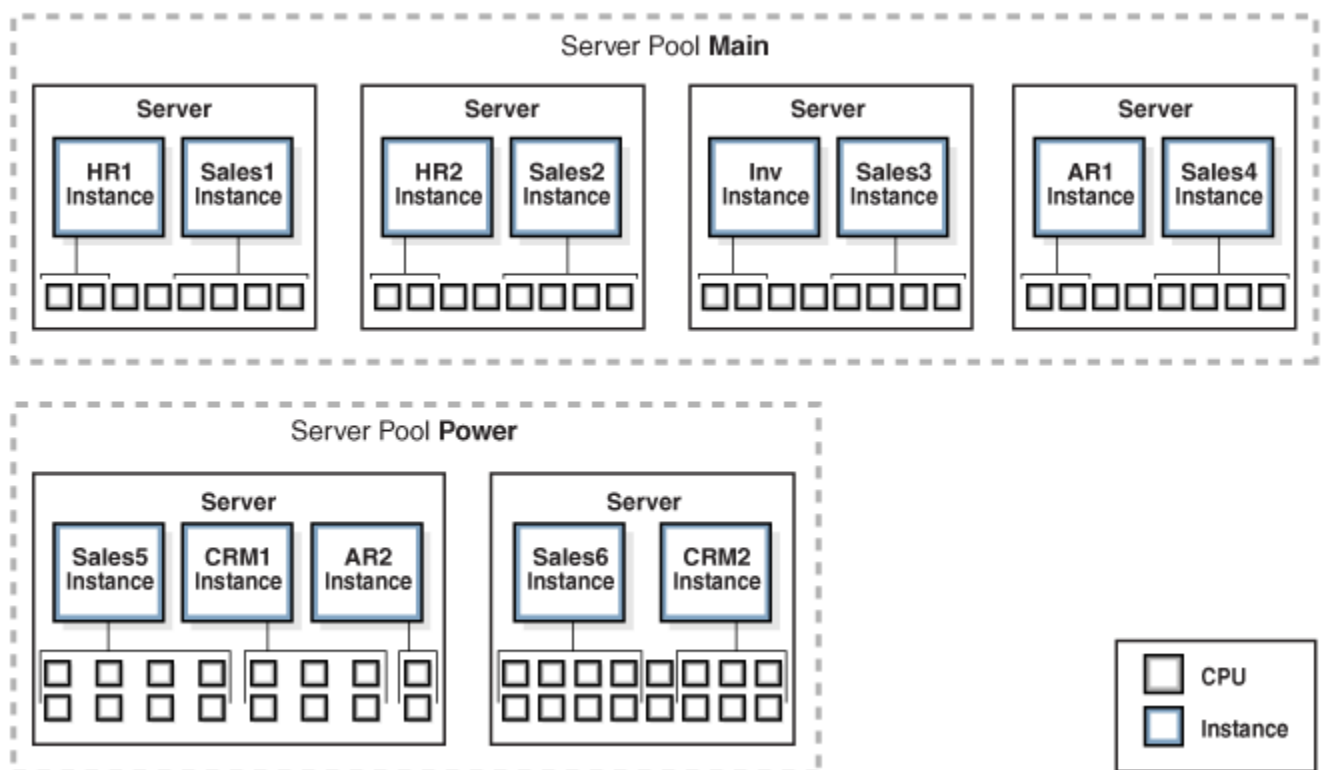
Server Pool **Main**

Server

HR1 Instance

Sales1 Instance

Server

HR2 Instance

Sales2 Instance

Server

Inv Instance

Sales3 Instance

Server

AR1 Instance

Sales4 Instance

Server Pool **Power**

Server

Sales5 Instance

CRM1 Instance

AR2 Instance

Server

Sales6 Instance

CRM2 Instance

CPU

Instance